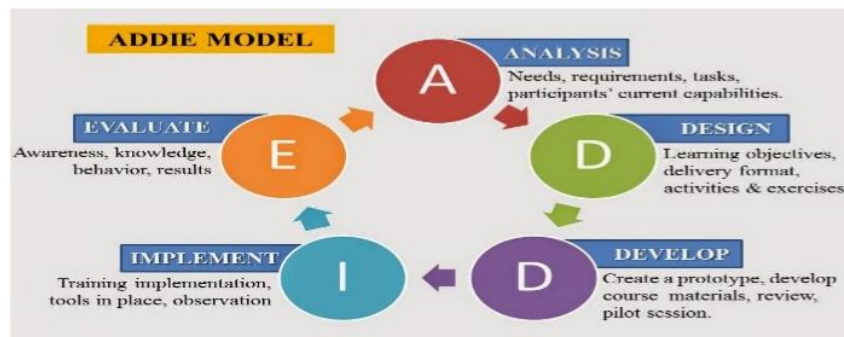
ADDIE MODEL

A

ANALYSIS

Needs, requirements, tasks, participants' current capabilities.

D

DESIGN

Learning objectives, delivery format, activities & exercises

D

DEVELOP

Create a prototype, develop course materials, review, pilot session.

I

IMPLEMENT

Training implementation, tools in place, observation

E

EVALUATE

Awareness, knowledge, behavior, results